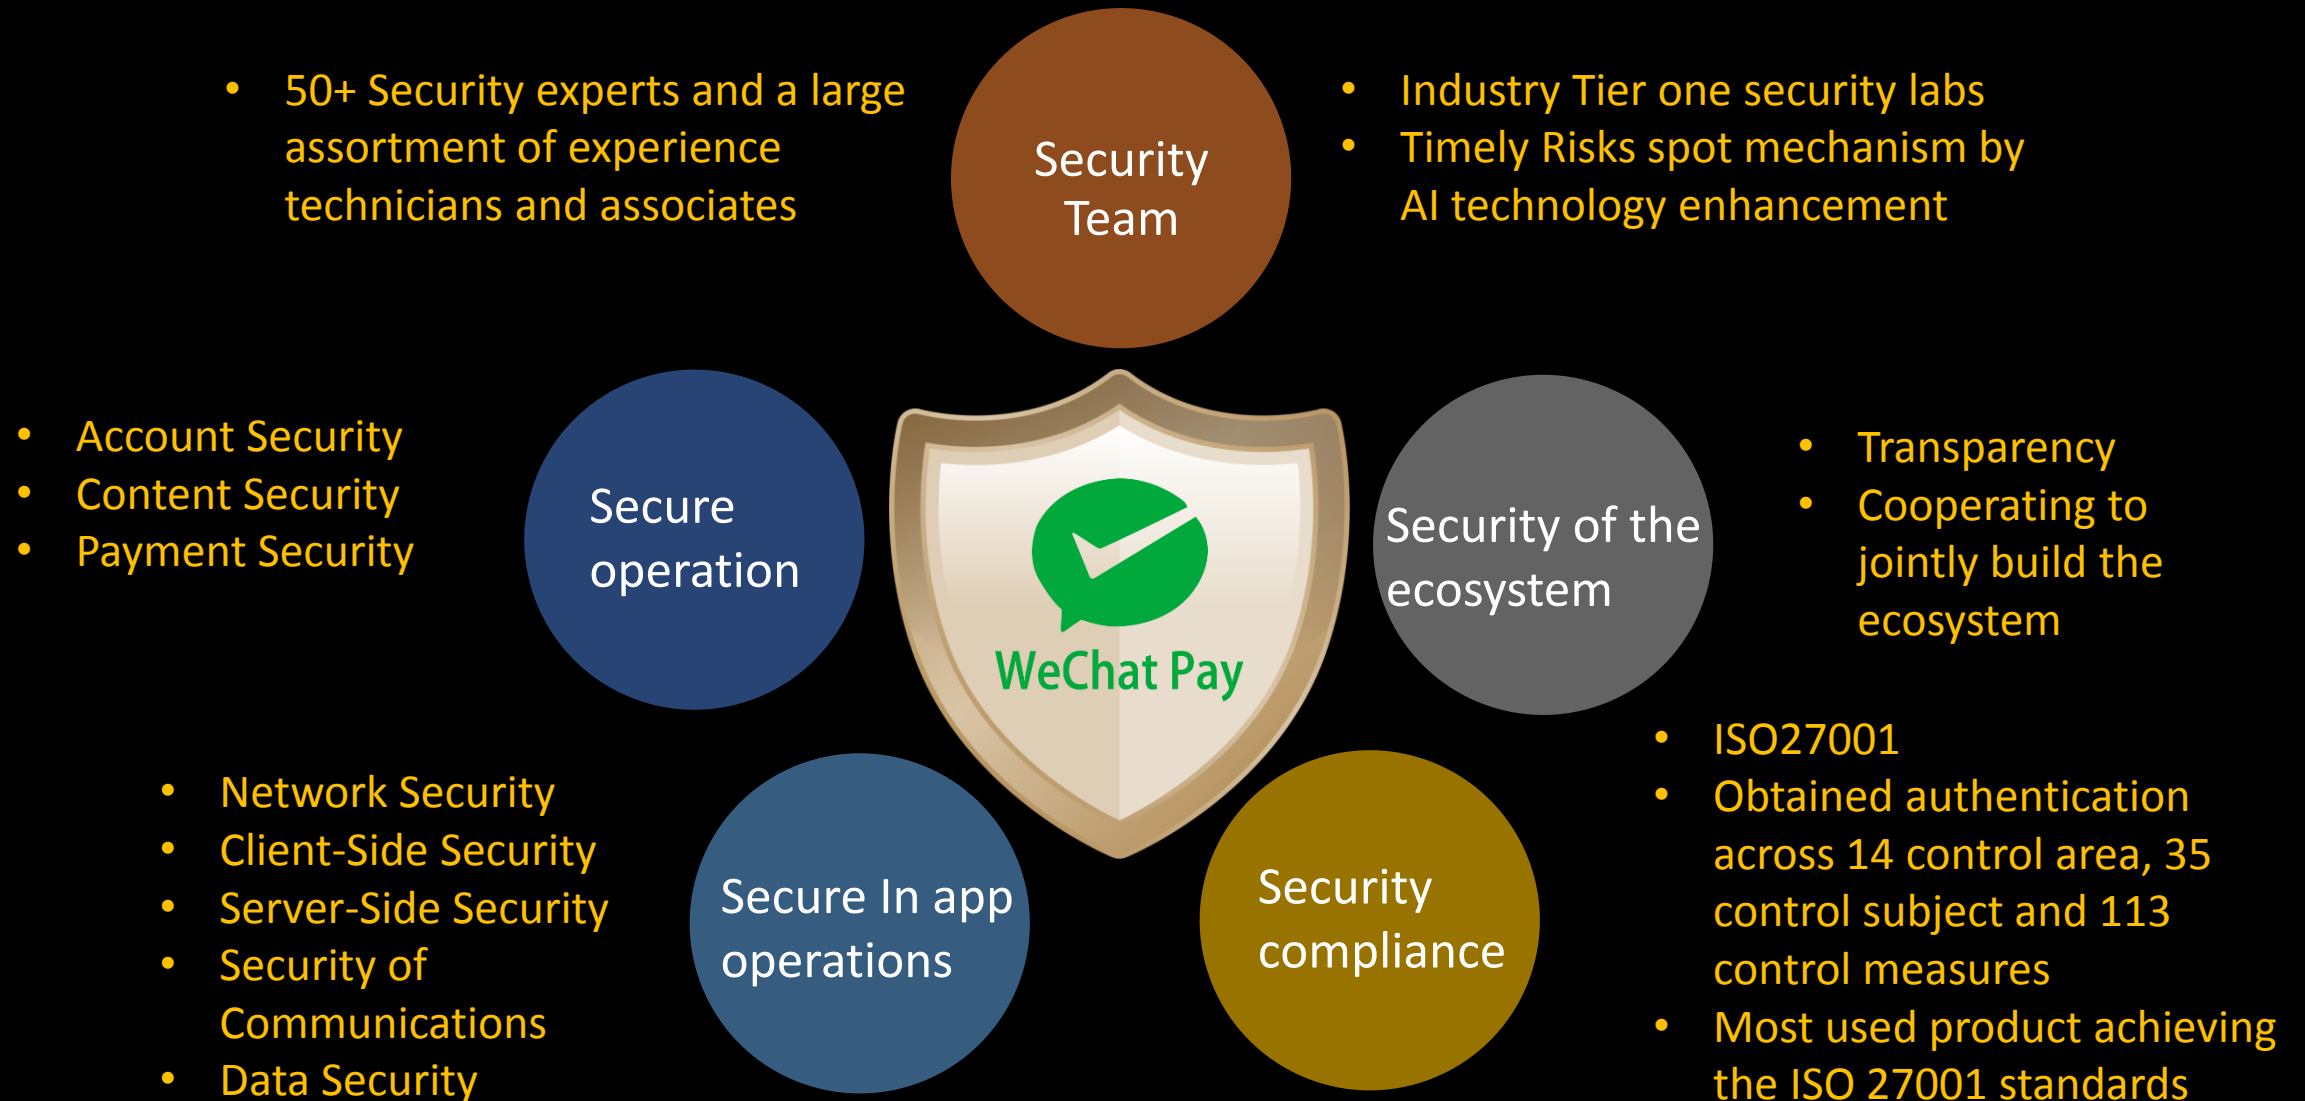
- 50+ Security experts and a large assortment of experience technicians and associates

Security Team

- Industry Tier one security labs
- Timely Risks spot mechanism by AI technology enhancement

- Account Security
- Content Security
- Payment Security

Secure operation

WeChat Pay

Security of the ecosystem

- Transparency
- Cooperating to jointly build the ecosystem

- Network Security
- Client-Side Security
- Server-Side Security
- Security of Communications
- Data Security

Secure In app operations

Security compliance

- ISO27001
- Obtained authentication across 14 control area, 35 control subject and 113 control measures
- Most used product achieving the ISO 27001 standards